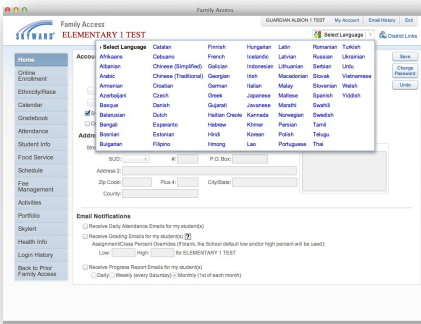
Family Access

SKYWARD

Family Access
ELEMENTARY 1 TEST

GUARDIAN ALBION 1 TEST | My Account | Email History | Exit

Select Language

District Links

Home
Online Enrollment
Ethnicity/Race
Calendar
Gradebook
Attendance
Student Info
Food Service
Schedule
Fee Management
Activities
Portfolio
Skylert
Health Info
Login History
Back to Prior Family Access

› Select Language
Afrikaans
Albanian
Arabic
Armenian
Azerbaijani
Basque
Belarusian
Bengali
Bosnian
Bulgarian
Catalan
Cebuano
Chinese (Simplified)
Chinese (Traditional)
Croatian
Czech
Danish
Dutch
Esperanto
Estonian
Filipino
Finnish
French
Galician
Georgian
German
Greek
Gujarati
Haitian Creole
Hebrew
Hindi
Hmong
Hungarian
Icelandic
Indonesian
Irish
Italian
Japanese
Javanese
Kannada
Khmer
Korean
Lao
Latin
Latvian
Lithuanian
Macedonian
Malay
Maltese
Marathi
Norwegian
Persian
Polish
Portuguese
Romanian
Russian
Serbian
Slovak
Slovenian
Spanish
Swahili
Swedish
Tamil
Telugu
Thai
Turkish
Ukrainian
Urdu
Vietnamese
Welsh
Yiddish

Save
Change Password
Undo

Accou
Addr
Stre
SUD:
#:
P.O. Box:
Address 2:
Zip Code:
Plus 4:
City/State:
County:

Email Notifications
Receive Daily Attendance Emails for my student(s)
Receive Grading Emails for my student(s)
Assignment/Class Percent Overrides (If blank, the School default low and/or high percent will be used):
Low:
High:
for ELEMENTARY 1 TEST
Receive Progress Report Emails for my student(s)
Daily
Weekly (every Saturday)
Monthly (1st of each month)